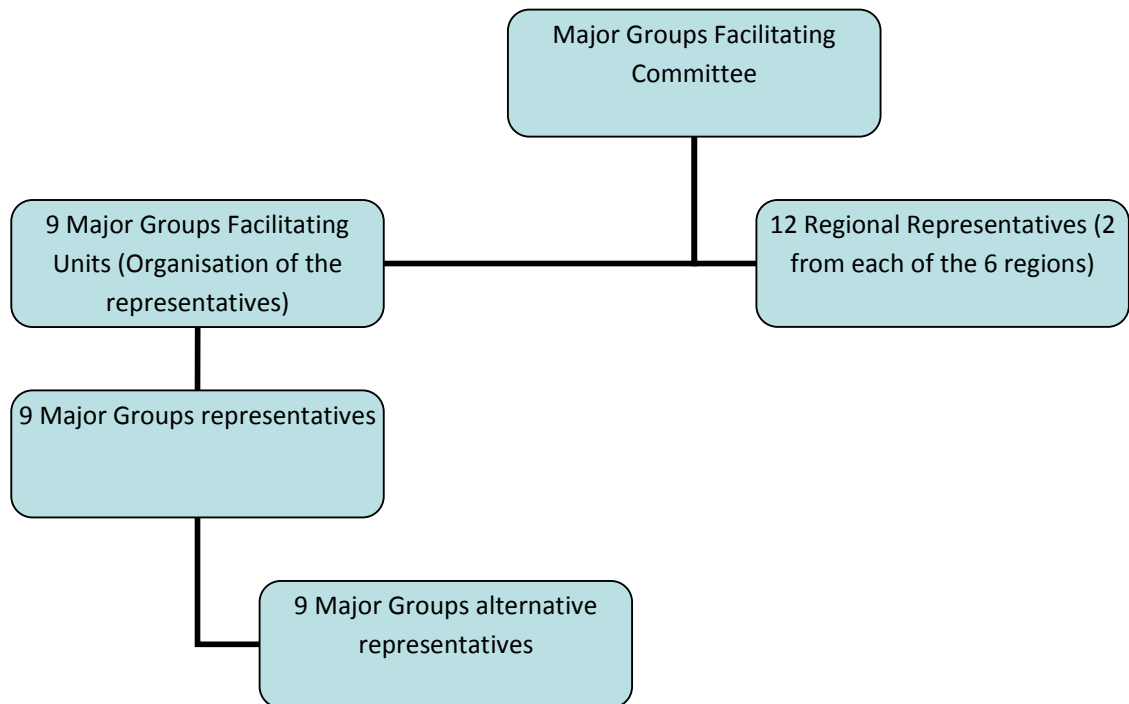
Major Groups Facilitating Committee

9 Major Groups Facilitating Units (Organisation of the representatives)

12 Regional Representatives (2 from each of the 6 regions)

9 Major Groups representatives

9 Major Groups alternative representatives